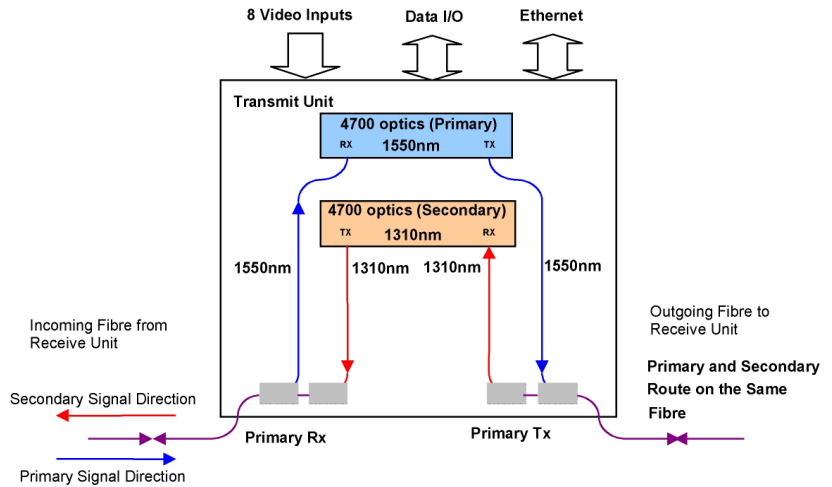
8 Video Inputs

Data I/O

Ethernet

Transmit Unit

4700 optics (Primary)
RX 1550nm TX

4700 optics (Secondary)
TX 1310nm RX

1550nm

1310nm

1310nm

1550nm

Incoming Fibre from Receive Unit

Outgoing Fibre to Receive Unit

Primary and Secondary Route on the Same Fibre

Secondary Signal Direction

Primary Rx

Primary Tx

Primary Signal Direction